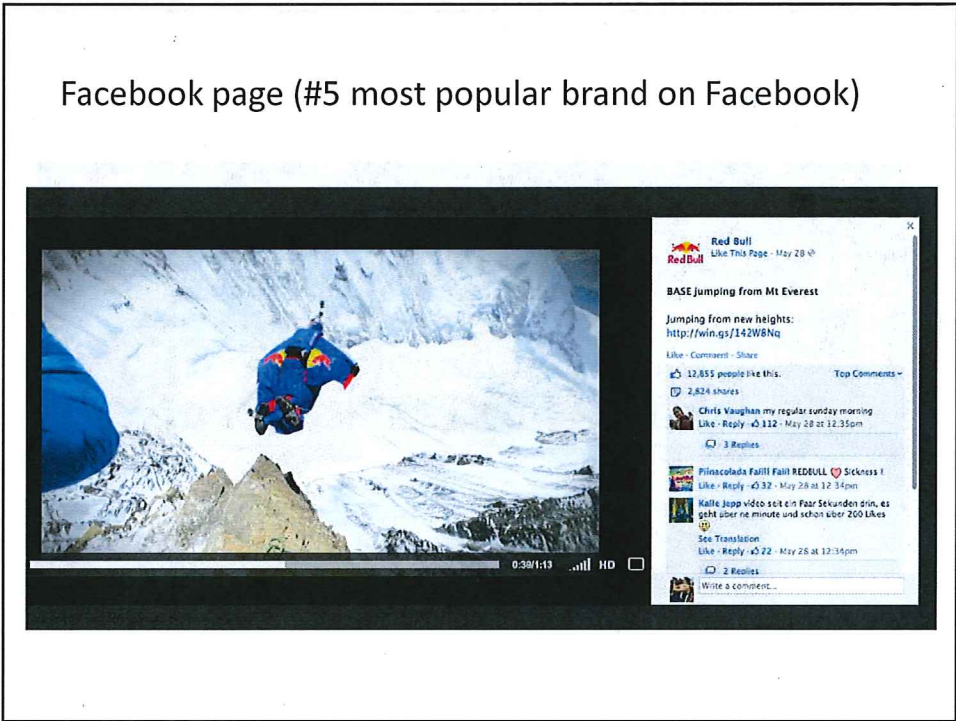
Facebook page (#5 most popular brand on Facebook)

0:39/1:13 HD

Red Bull

Red Bull
Like This Page · May 28

BASE jumping from Mt Everest

Jumping from new heights:
http://win.gs/142W8Nq

Like · Comment · Share

12,855 people like this. Top Comments

2,824 shares

Chris Vaughan my regular sunday morning
Like · Reply · 112 · May 28 at 12:35pm

3 Replies

Piinacolada Falll Fall REDBULL Sickness !
Like · Reply · 32 · May 28 at 12:34pm

Kalle Jupp video seit ein Paar Sekunden drin, es geht über ne minute und schon über 200 Likes

See Translation
Like · Reply · 22 · May 28 at 12:34pm

2 Replies

Write a comment...